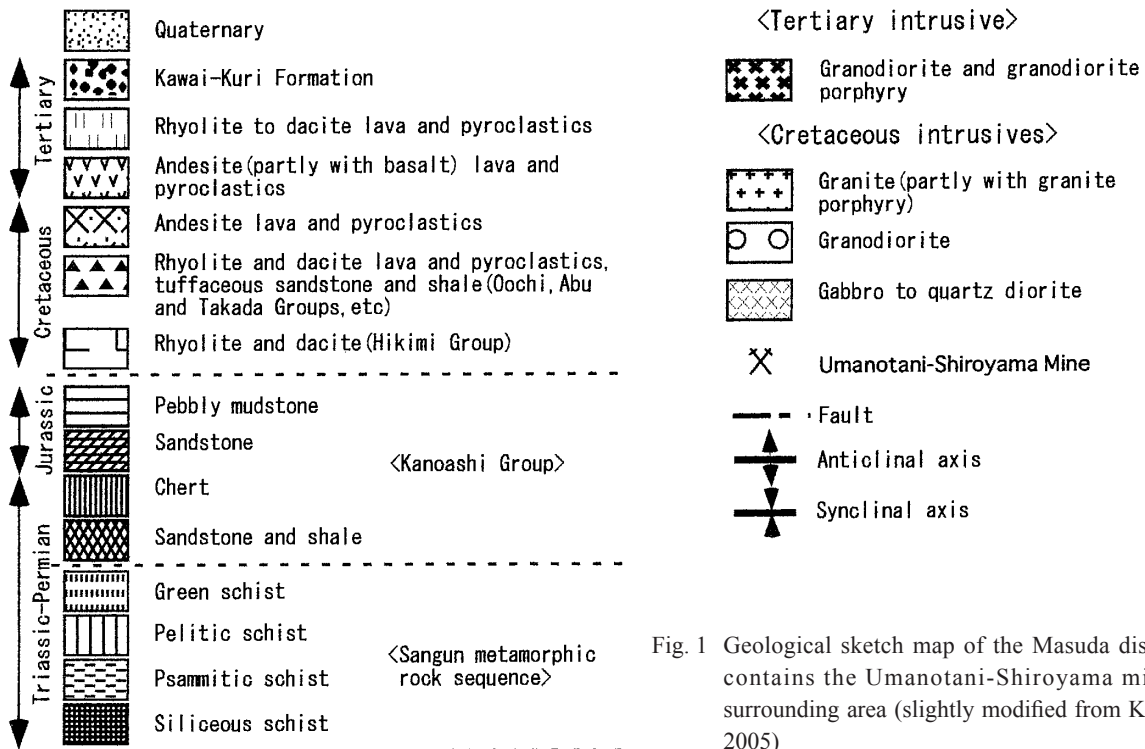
Quaternary
Tertiary
Kawai-Kuri Formation
Rhyolite to dacite lava and pyroclastics
Andesite(partly with basalt) lava and pyroclastics
Cretaceous
Andesite lava and pyroclastics
Rhyolite and dacite lava and pyroclastics, tuffaceous sandstone and shale(Oochi, Abu and Takada Groups, etc)
Rhyolite and dacite(Hikimi Group)
Jurassic
Pebbly mudstone
Sandstone
<Kanoashi Group>
Chert
Triassic-Permian
Sandstone and shale
Green schist
Pelitic schist
<Sangun metamorphic rock sequence>
Psammitic schist
Siliceous schist

<Tertiary intrusive>
Granodiorite and granodiorite porphyry
<Cretaceous intrusives>
Granite(partly with granite porphyry)
Granodiorite
Gabbro to quartz diorite
Umanotani-Shiroyama Mine
Fault
Anticlinal axis
Synclinal axis

Fig. 1 Geological sketch map of the Masuda dis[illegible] contains the Umanotani-Shiroyama mi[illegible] surrounding area (slightly modified from K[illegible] 2005)